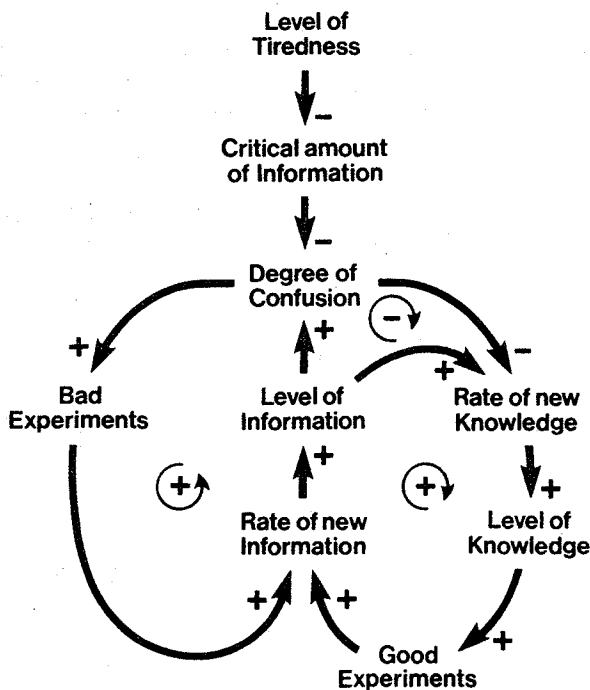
Level of Tiredness

–

Critical amount of Information

–

Degree of Confusion

+

–

+

–

Bad Experiments

Level of Information

+

Rate of new Knowledge

+

+

+

Rate of new Information

Level of Knowledge

+

+

+

Good Experiments